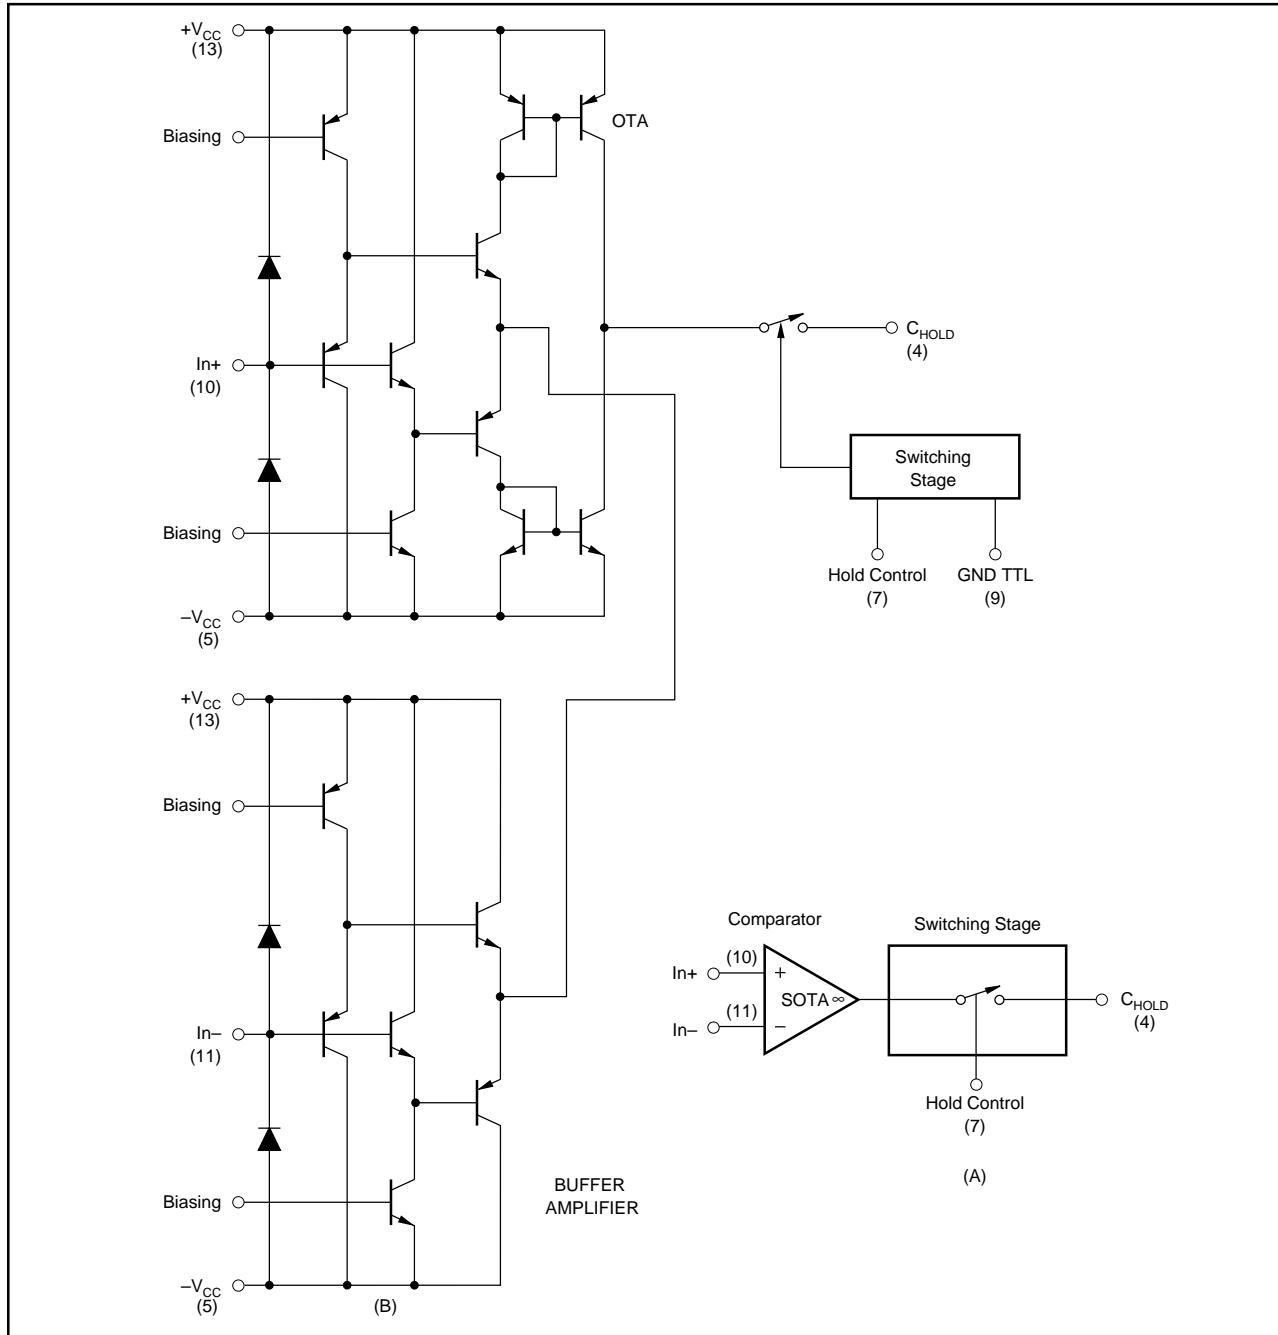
$+V_{CC}$
(13)

Biasing

OTA

In+
(10)

$C_{HOLD}$
(4)

Switching Stage

Biasing

Hold Control
(7)

GND TTL
(9)

$-V_{CC}$
(5)

$+V_{CC}$
(13)

Biasing

Comparator

Switching Stage

In+

(10)

+

SOTA ∞

$C_{HOLD}$
(4)

In–

(11)

–

In–
(11)

Hold Control
(7)

(A)

Biasing

BUFFER AMPLIFIER

$-V_{CC}$
(5)

(B)